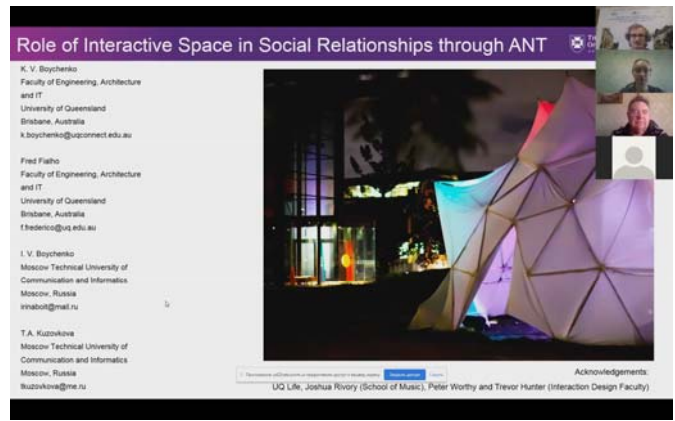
Role of Interactive Space in Social Relationships through ANT

K. V. Boychenko
Faculty of Engineering, Architecture and IT
University of Queensland
Brisbane, Australia
k.boychenko@uqconnect.edu.au

Fred Fialho
Faculty of Engineering, Architecture and IT
University of Queensland
Brisbane, Australia
f.frederico@uq.edu.au

I. V. Boychenko
Moscow Technical University of Communication and Informatics
Moscow, Russia
irinaboit@mail.ru

T.A. Kuzovkova
Moscow Technical University of Communication and Informatics
Moscow, Russia
tkuzovkova@me.ru

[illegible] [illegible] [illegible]

Acknowledgements:
UQ Life, Joshua Rivory (School of Music), Peter Worthy and Trevor Hunter (Interaction Design Faculty)